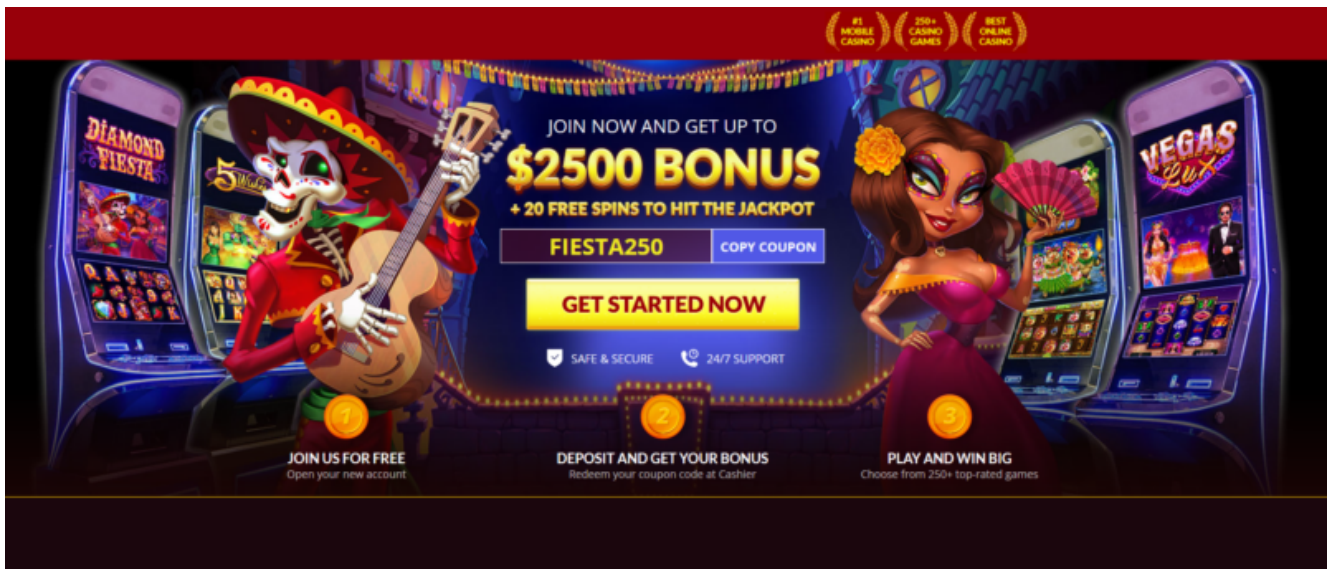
#1 MOBILE CASINO
250+ CASINO GAMES
BEST ONLINE CASINO

DIAMOND FIESTA

5 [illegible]

VEGAS LUX

JOIN NOW AND GET UP TO
$2500 BONUS
+ 20 FREE SPINS TO HIT THE JACKPOT

FIESTA250
COPY COUPON

GET STARTED NOW

SAFE & SECURE
24/7 SUPPORT

1
JOIN US FOR FREE
Open your new account

2
DEPOSIT AND GET YOUR BONUS
Redeem your coupon code at Cashier

3
PLAY AND WIN BIG
Choose from 250+ top-rated games